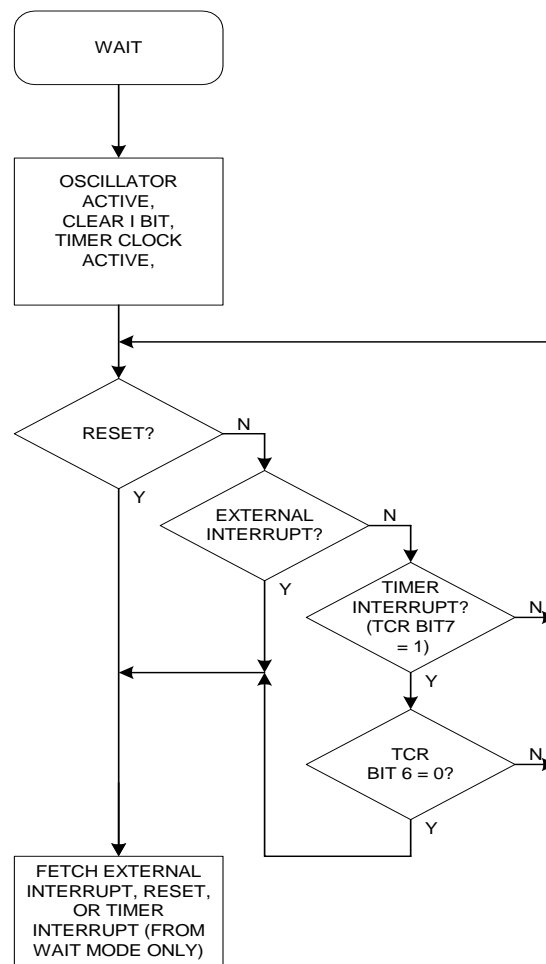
WAIT

OSCILLATOR ACTIVE, CLEAR I BIT, TIMER CLOCK ACTIVE,

RESET?

N

Y

EXTERNAL INTERRUPT?

N

Y

TIMER INTERRUPT? (TCR BIT7 = 1)

N

Y

TCR BIT 6 = 0?

N

Y

FETCH EXTERNAL INTERRUPT, RESET, OR TIMER INTERRUPT (FROM WAIT MODE ONLY)